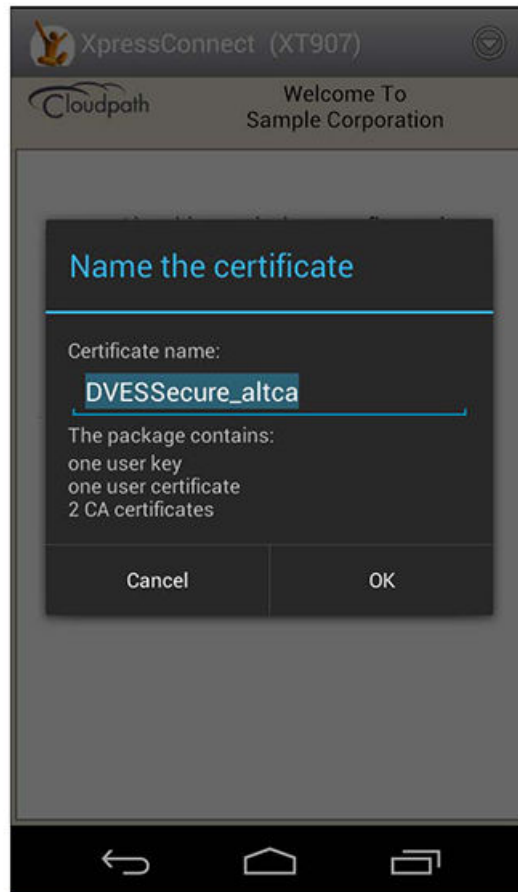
XpressConnect (XT907)

Cloudpath

Welcome To
Sample Corporation

Name the certificate

Certificate name:

DVESSecure_altca

The package contains:
one user key
one user certificate
2 CA certificates

Cancel

OK